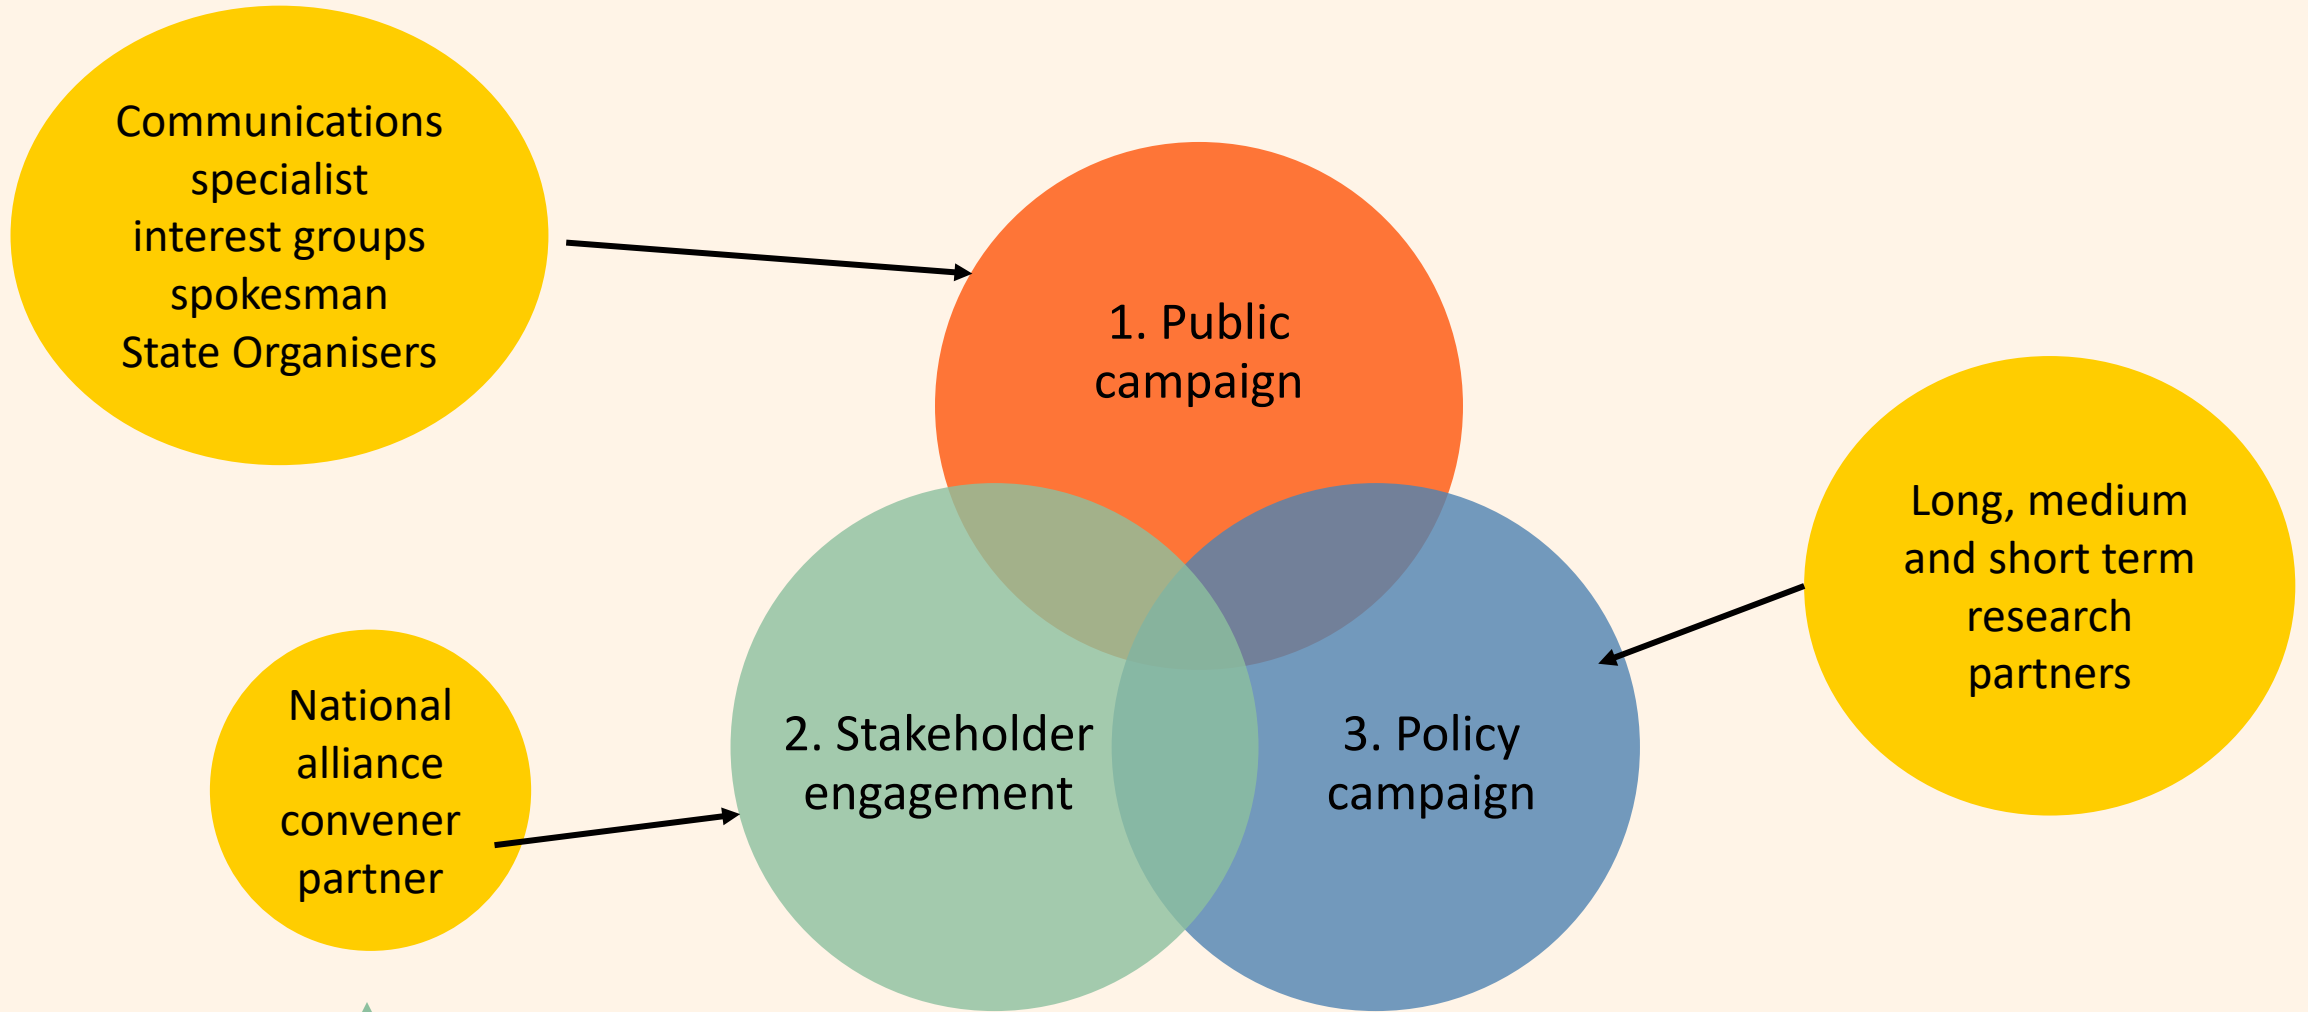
Communications specialist
interest groups
spokesman
State Organisers

1. Public campaign

Long, medium and short term research partners

National alliance convener partner

2. Stakeholder engagement

3. Policy campaign